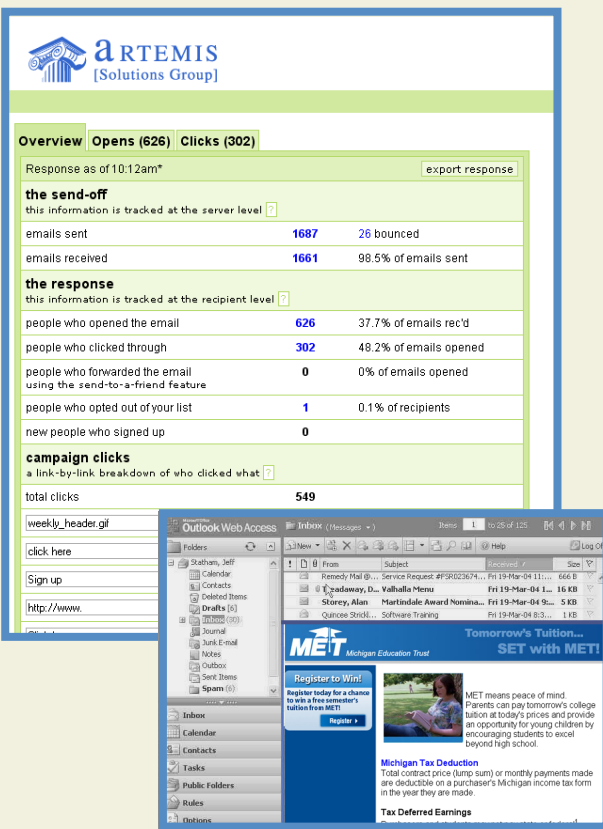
ARTEMIS
[Solutions Group]

Overview | Opens (626) | Clicks (302)

Response as of 10:12am*
export response

the send-off
this information is tracked at the server level ?

| | | |
|---|---|---|
| emails sent | 1687 | 26 bounced |
| emails received | 1661 | 98.5% of emails sent |

the response
this information is tracked at the recipient level ?

| | | |
|---|---|---|
| people who opened the email | 626 | 37.7% of emails rec'd |
| people who clicked through | 302 | 48.2% of emails opened |
| people who forwarded the email using the send-to-a-friend feature | 0 | 0% of emails opened |
| people who opted out of your list | 1 | 0.1% of recipients |
| new people who signed up | 0 | |

campaign clicks
a link-by-link breakdown of who clicked what ?

total clicks 549

weekly_header.gif
click here
Sign up
http://www.
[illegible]

Outlook Web Access
Inbox (Messages)
Items 1 to 25 of 125
New | Help | Log Off
Folders
Statham, Jeff
Calendar
Contacts
Deleted Items
Drafts [6]
Inbox (30)
Journal
Junk E-mail
Notes
Outbox
Sent Items
Spam (6)
Inbox
Calendar
Contacts
Tasks
Public Folders
Rules
Options

| From | Subject | Received | Size |
|---|---|---|---|
| Remedy Mail @... | Service Request #FSR023674... | Fri 19-Mar-04 11:... | 666 B |
| Treadaway, D... | Valhalla Menu | Fri 19-Mar-04 1... | 16 KB |
| Storey, Alan | Martindale Award Nomina... | Fri 19-Mar-04 9:... | 5 KB |
| Quincee Strickl... | Software Training | Fri 19-Mar-04 8:3... | 1 KB |

MET
Michigan Education Trust
Tomorrow's Tuition... SET with MET!
Register to Win!
Register today for a chance to win a free semester's tuition from MET!
Register
MET means peace of mind. Parents can pay tomorrow's college tuition at today's prices and provide an opportunity for young children by encouraging students to excel beyond high school.
Michigan Tax Deduction
Total contract price (lump sum) or monthly payments made are deductible on a purchaser's Michigan income tax form in the year they are made.
Tax Deferred Earnings
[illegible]